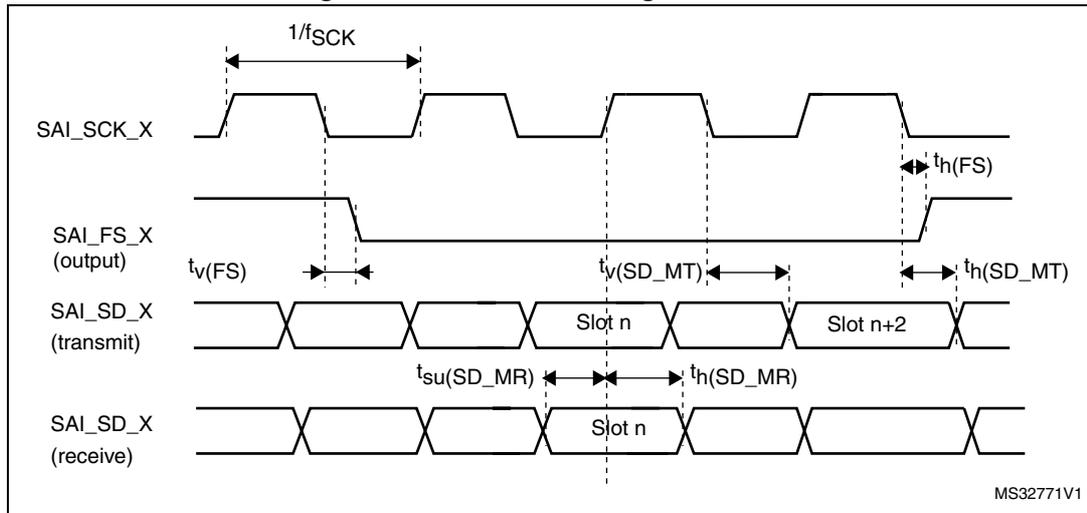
$1/f_{SCK}$

SAI_SCK_X

$t_{h(FS)}$

SAI_FS_X
(output)

$t_{v(FS)}$

$t_{v(SD\_MT)}$

$t_{h(SD\_MT)}$

SAI_SD_X
(transmit)

Slot n

Slot n+2

$t_{su(SD\_MR)}$

$t_{h(SD\_MR)}$

SAI_SD_X
(receive)

Slot n

MS32771V1